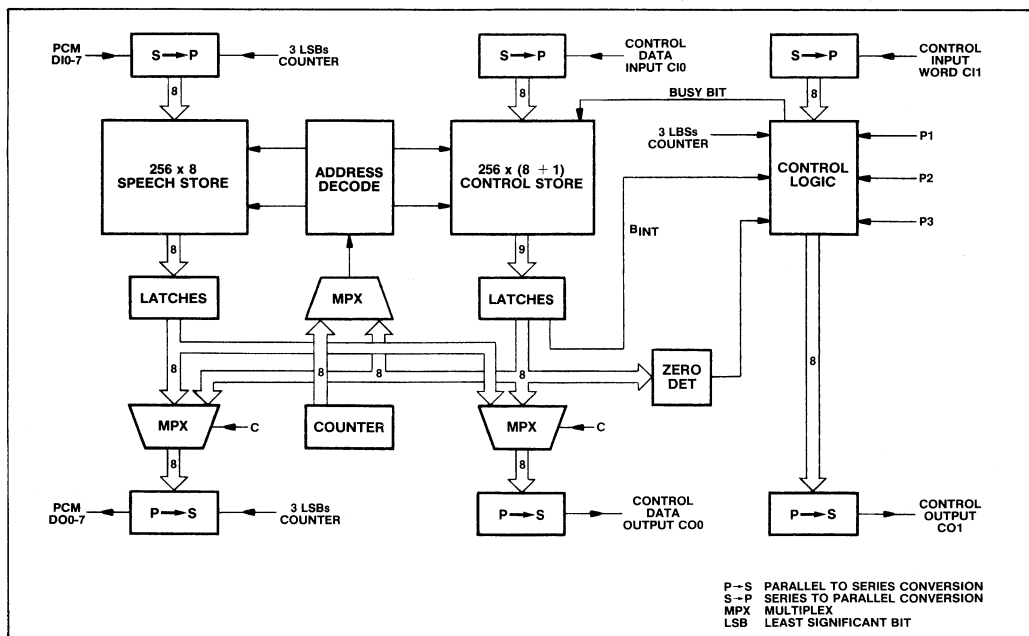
PCM DI0-7

S→P

3 LSBs COUNTER

S→P

CONTROL DATA INPUT CI0

S→P

CONTROL INPUT WORD CI1

8

8

BUSY BIT

8

256 x 8 SPEECH STORE

ADDRESS DECODE

256 x (8 + 1) CONTROL STORE

3 LBSs COUNTER

CONTROL LOGIC

P1

P2

P3

$B_{INT}$

8

9

LATCHES

MPX

LATCHES

8

8

8

8

ZERO DET

8

MPX

C

COUNTER

MPX

C

8

8

PCM DO0-7

P→S

3 LSBs COUNTER

P→S

CONTROL DATA OUTPUT CO0

P→S

CONTROL OUTPUT CO1

P→S PARALLEL TO SERIES CONVERSION
S→P SERIES TO PARALLEL CONVERSION
MPX MULTIPLEX
LSB LEAST SIGNIFICANT BIT